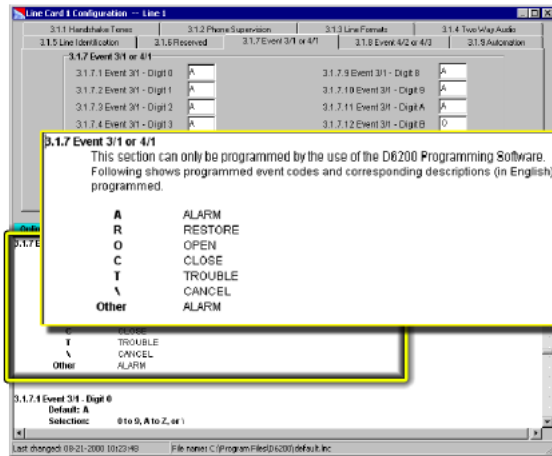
Line Card 1 Configuration -- Line 1

3.1.1 Handshake Tones | 3.1.2 Phone Supervision | 3.1.3 Line Formats | 3.1.4 Two Way Audio
3.1.5 Line Identification | 3.1.6 Reserved | 3.1.7 Event 3/1 or 4/1 | 3.1.8 Event 4/2 or 4/3 | 3.1.9 Automation

3.1.7 Event 3/1 or 4/1

3.1.7.1 Event 3/1 - Digit 0 A
3.1.7.2 Event 3/1 - Digit 1 A
3.1.7.3 Event 3/1 - Digit 2 A
3.1.7.4 Event 3/1 - Digit 3 A
3.1.7.9 Event 3/1 - Digit 8 A
3.1.7.10 Event 3/1 - Digit 9 A
3.1.7.11 Event 3/1 - Digit A A
3.1.7.12 Event 3/1 - Digit B O

3.1.7 Event 3/1 or 4/1
This section can only be programmed by the use of the D6200 Programming Software. Following shows programmed event codes and corresponding descriptions (in English) programmed.

A ALARM
R RESTORE
O OPEN
C CLOSE
T TROUBLE
\ CANCEL
Other ALARM

Onlin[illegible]
3.1.7 E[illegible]

C CLOSE
T TROUBLE
\ CANCEL
Other ALARM

3.1.7.1 Event 3/1 - Digit 0
Default: A
Selection: 0 to 9, A to Z, or \

Last changed: 08-21-2000 10:23:48 File name: C:\Program Files\D6200\default.lnc